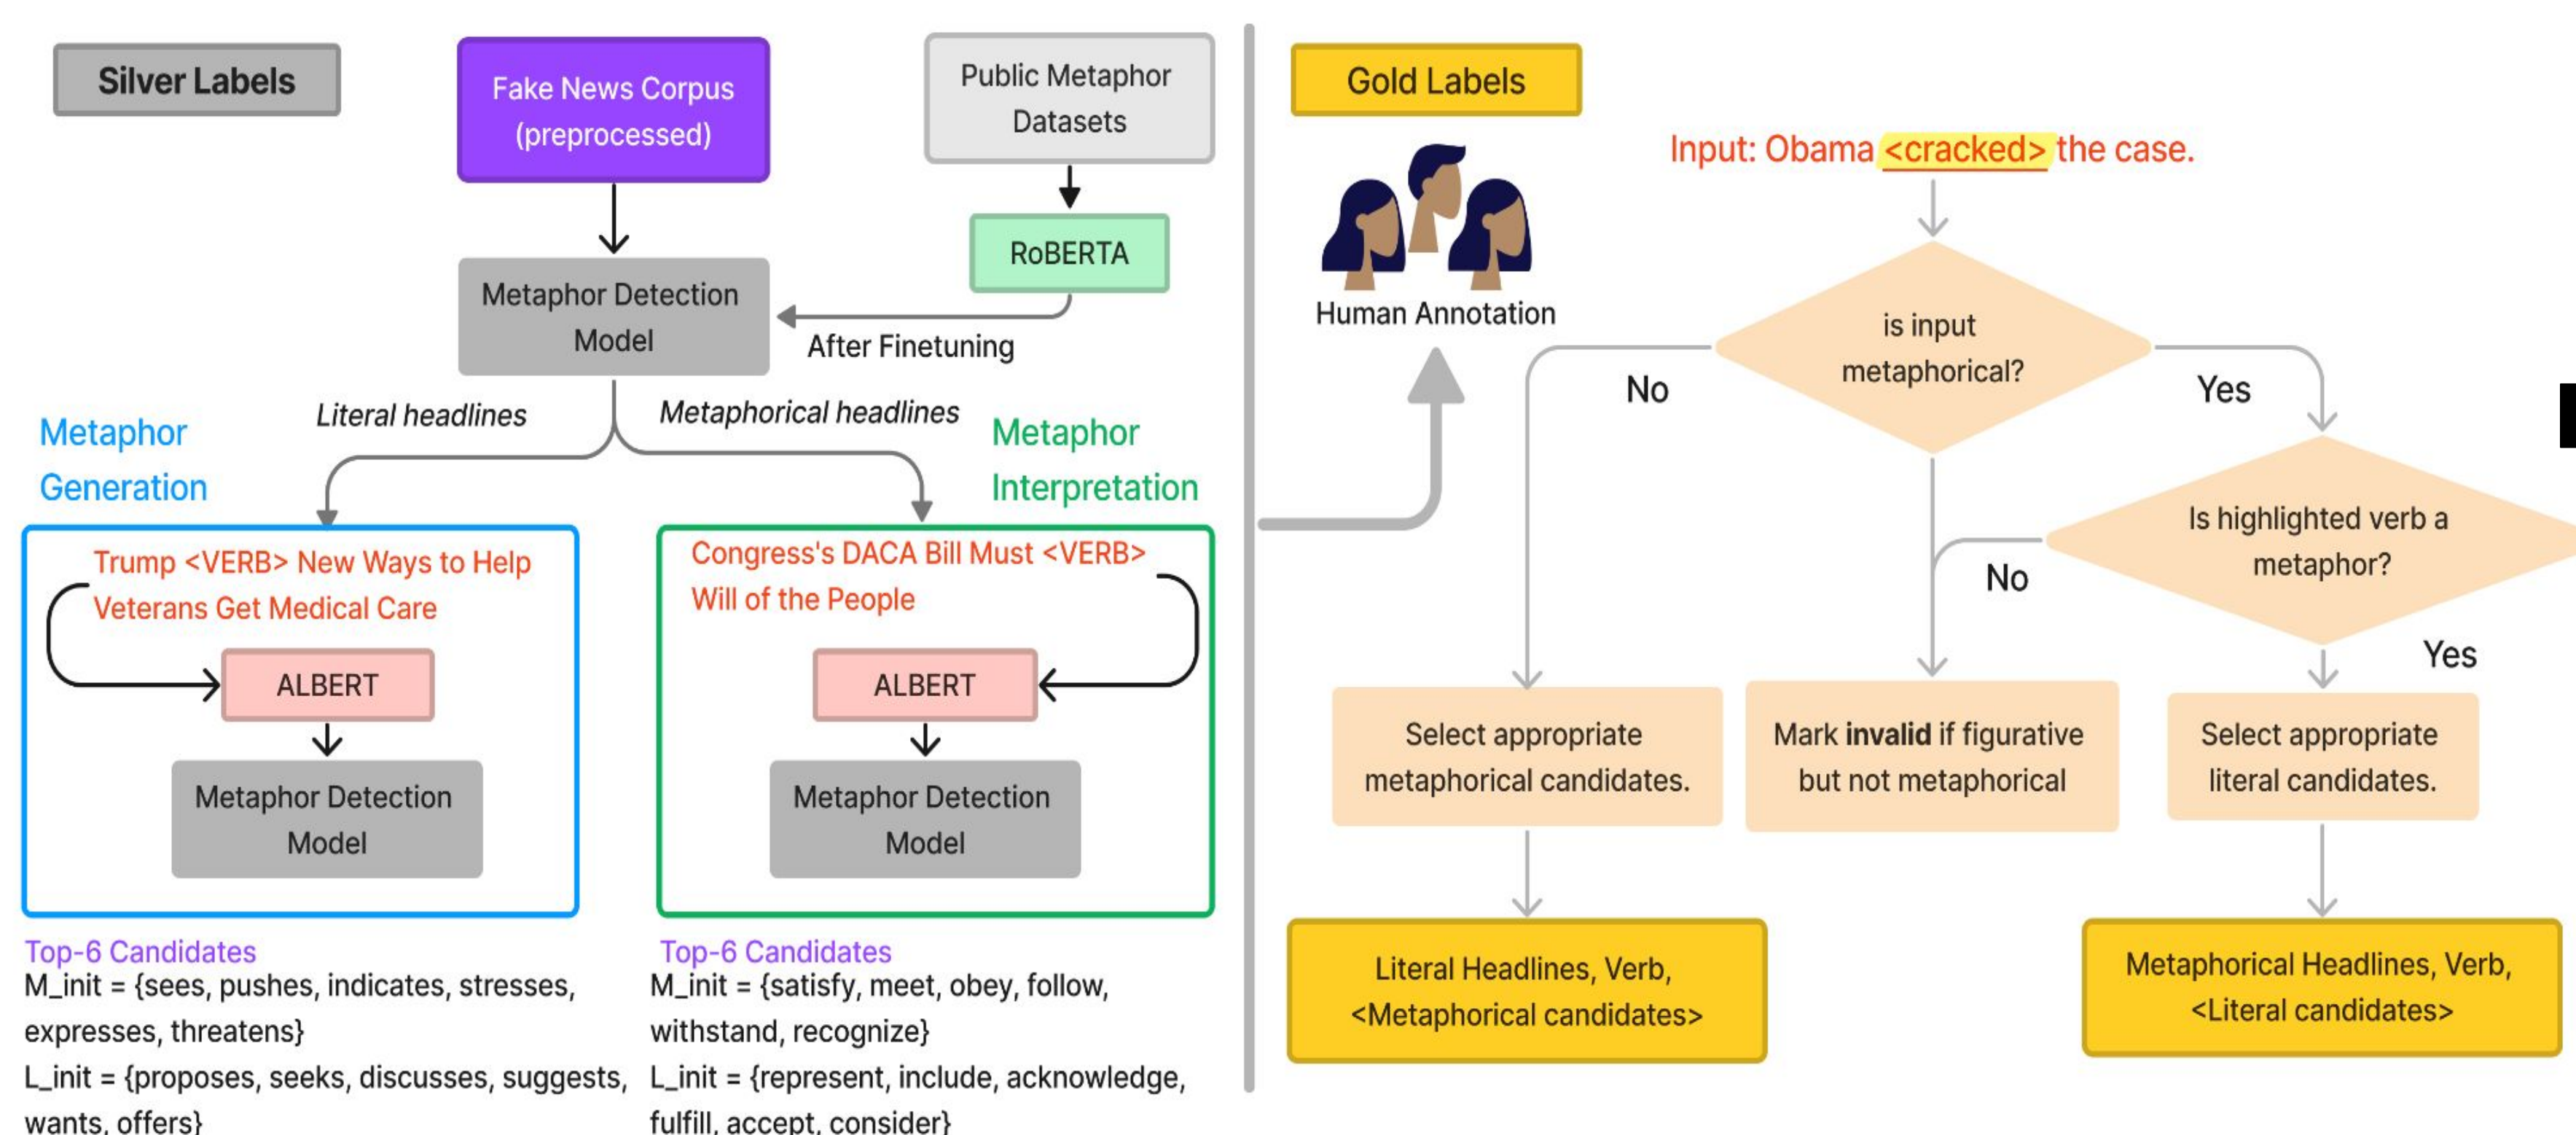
Silver Labels

Fake News Corpus (preprocessed)

Public Metaphor Datasets

RoBERTA

Metaphor Detection Model

After Finetuning

Literal headlines

Metaphorical headlines

Metaphor Generation

Metaphor Interpretation

Trump <VERB> New Ways to Help Veterans Get Medical Care

ALBERT

Metaphor Detection Model

Congress's DACA Bill Must <VERB> Will of the People

ALBERT

Metaphor Detection Model

Top-6 Candidates
M_init = {sees, pushes, indicates, stresses, expresses, threatens}
L_init = {proposes, seeks, discusses, suggests, wants, offers}

Top-6 Candidates
M_init = {satisfy, meet, obey, follow, withstand, recognize}
L_init = {represent, include, acknowledge, fulfill, accept, consider}

Gold Labels

Human Annotation

Input: Obama <cracked> the case.

is input metaphorical?

No

Yes

Is highlighted verb a metaphor?

No

Yes

Select appropriate metaphorical candidates.

Mark **invalid** if figurative but not metaphorical

Select appropriate literal candidates.

Literal Headlines, Verb, <Metaphorical candidates>

Metaphorical Headlines, Verb, <Literal candidates>